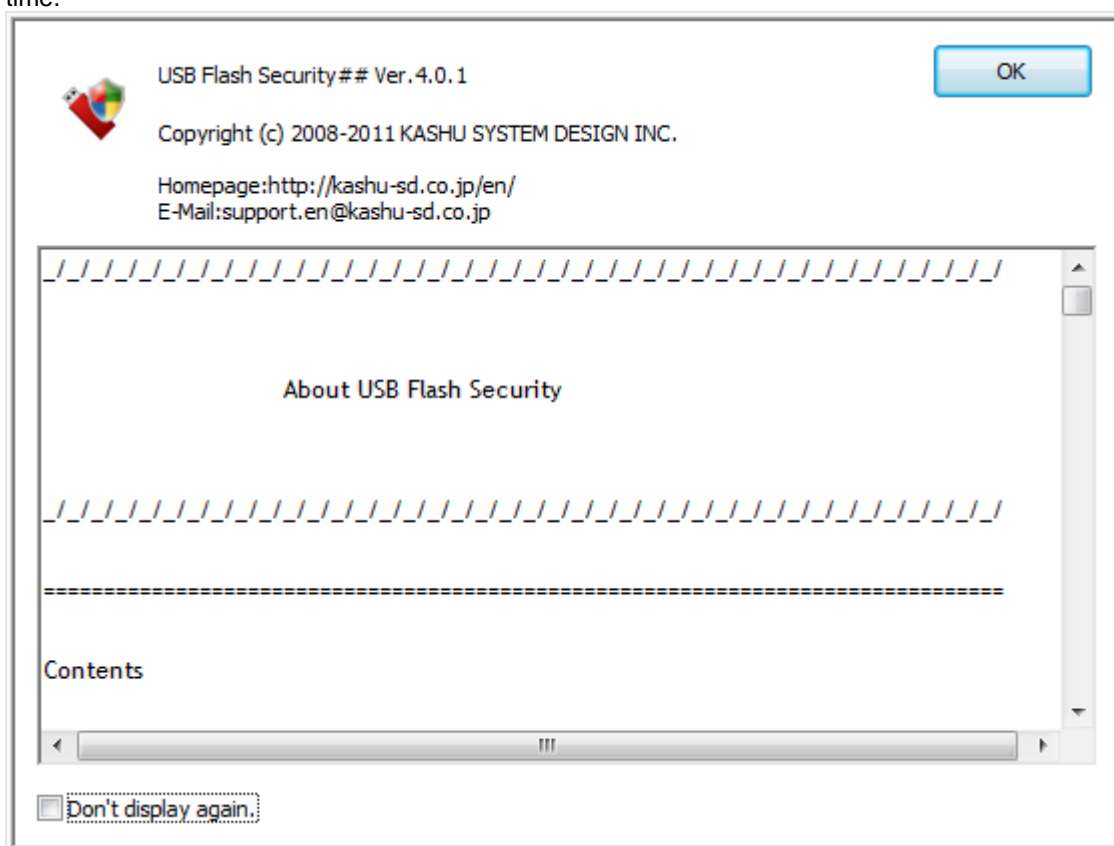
time.

USB Flash Security## Ver.4.0.1

Copyright (c) 2008-2011 KASHU SYSTEM DESIGN INC.

Homepage:http://kashu-sd.co.jp/en/
E-Mail:support.en@kashu-sd.co.jp

OK

_/_/_/_/_/_/_/_/_/_/_/_/_/_/_/_/_/_/_/_/_/_/_/_/_/_/_/_/_/_/_/_/_/_/_/_/_/_/_/

About USB Flash Security

_/_/_/_/_/_/_/_/_/_/_/_/_/_/_/_/_/_/_/_/_/_/_/_/_/_/_/_/_/_/_/_/_/_/_/_/_/_/_/

================================================================================

Contents

Don't display again.